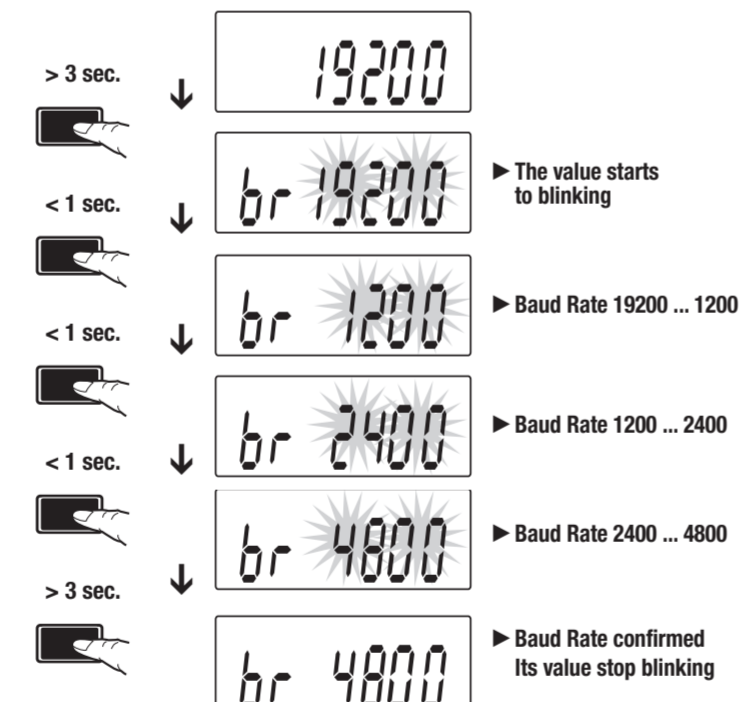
> 3 sec.

19200

br 19200

► The value starts to blinking

< 1 sec.

br 1200

► Baud Rate 19200 ... 1200

< 1 sec.

br 2400

► Baud Rate 1200 ... 2400

< 1 sec.

br 4800

► Baud Rate 2400 ... 4800

> 3 sec.

br 4800

► Baud Rate confirmed Its value stop blinking